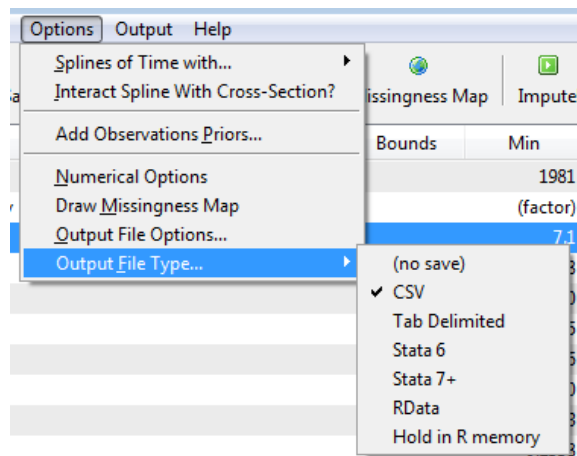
Options Output Help

Splines of Time with...
Interact Spline With Cross-Section?

Add Observations Priors...

Numerical Options
Draw Missingness Map
Output File Options...
Output File Type...

Sa
issingness Map
Impute

Bounds
Min
1981
y
(factor)
7.1

(no save)
✔ CSV
Tab Delimited
Stata 6
Stata 7+
RData
Hold in R memory